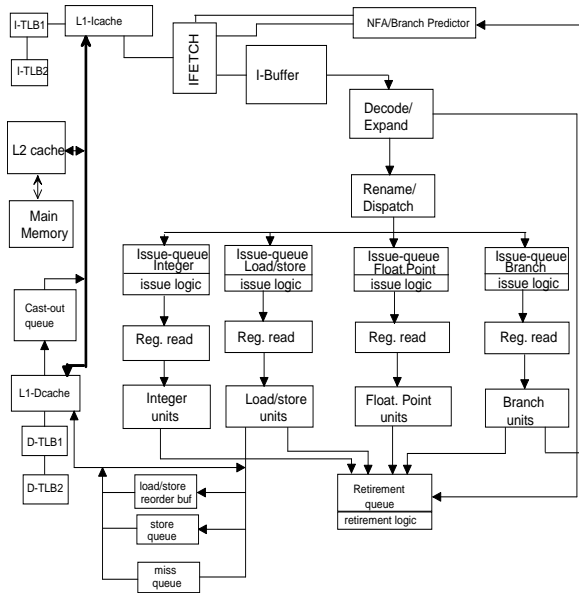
I-TLB1

L1-Icache

NFA/Branch Predictor

I-TLB2

IFETCH

I-Buffer

Decode/ Expand

L2 cache

Main Memory

Rename/ Dispatch

Issue-queue Integer

issue logic

Issue-queue Load/store

issue logic

Issue-queue Float.Point

issue logic

Issue-queue Branch

issue logic

Cast-out queue

Reg. read

Reg. read

Reg. read

Reg. read

L1-Dcache

Integer units

Load/store units

Float. Point units

Branch units

D-TLB1

D-TLB2

load/store reorder buf

Retirement queue

retirement logic

store queue

miss queue